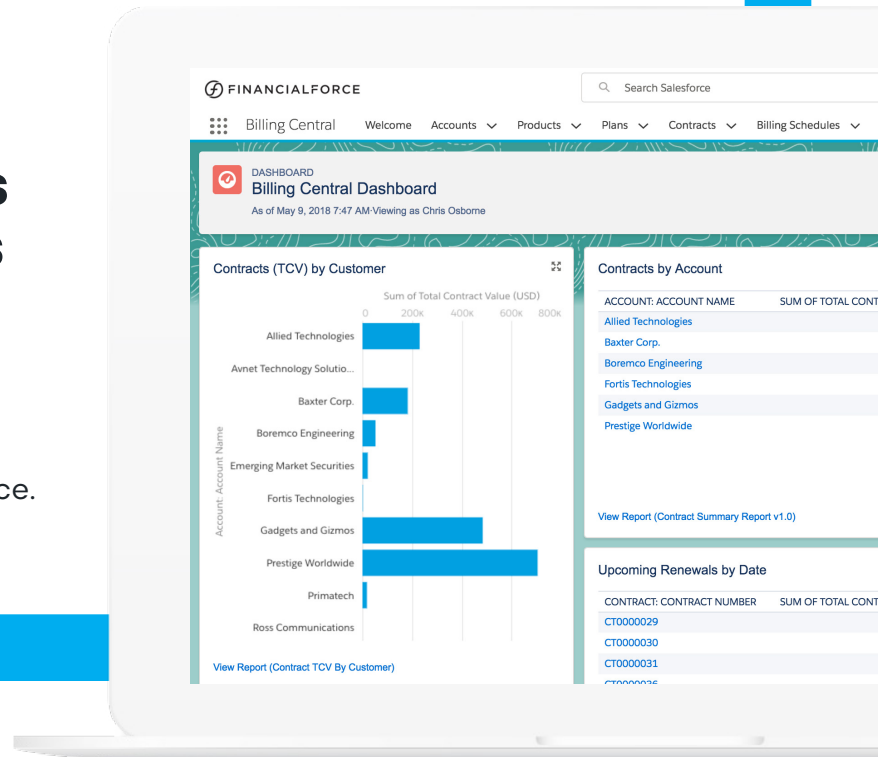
s
s

ce.

FINANCIALFORCE

Search Salesforce

Billing Central Welcome Accounts Products Plans Contracts Billing Schedules

DASHBOARD
Billing Central Dashboard
As of May 9, 2018 7:47 AM·Viewing as Chris Osborne

Contracts (TCV) by Customer

Sum of Total Contract Value (USD)
0 200K 400K 600K 800K

Account: Account Name

Allied Technologies
Avnet Technology Solutio...
Baxter Corp.
Boremco Engineering
Emerging Market Securities
Fortis Technologies
Gadgets and Gizmos
Prestige Worldwide
Primatech
Ross Communications

View Report (Contract TCV By Customer)

Contracts by Account

| ACCOUNT: ACCOUNT NAME | SUM OF TOTAL CONT |
|---|---|
| Allied Technologies | |
| Baxter Corp. | |
| Boremco Engineering | |
| Fortis Technologies | |
| Gadgets and Gizmos | |
| Prestige Worldwide | |

View Report (Contract Summary Report v1.0)

Upcoming Renewals by Date

| CONTRACT: CONTRACT NUMBER | SUM OF TOTAL CONT |
|---|---|
| CT0000029 | |
| CT0000030 | |
| CT0000031 | |
| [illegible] | |